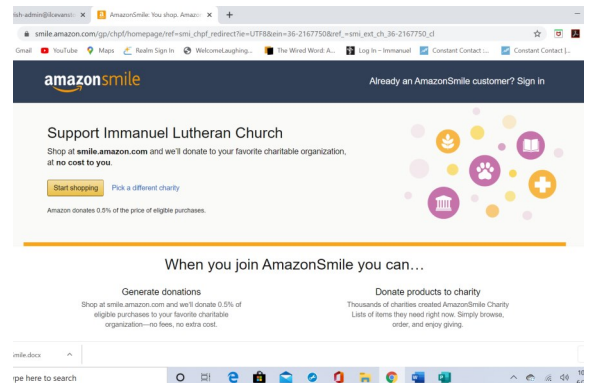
ish-admin@ilcevansv ×
AmazonSmile: You shop. Amazo ×
+
smile.amazon.com/gp/chpf/homepage/ref=smi_chpf_redirect?ie=UTF8&ein=36-2167750&ref_=smi_ext_ch_36-2167750_cl
Gmail YouTube Maps Realm Sign In WelcomeLaughing... The Wired Word: A... Log In ‹ Immanuel Constant Contact :... Constant Contact |...

amazonsmile
Already an AmazonSmile customer? Sign in

Support Immanuel Lutheran Church

Shop at **smile.amazon.com** and we'll donate to your favorite charitable organization, at **no cost to you**.

Start shopping Pick a different charity

Amazon donates 0.5% of the price of eligible purchases.

When you join AmazonSmile you can…

Generate donations

Shop at smile.amazon.com and we'll donate 0.5% of eligible purchases to your favorite charitable organization—no fees, no extra cost.

Donate products to charity

Thousands of charities created AmazonSmile Charity Lists of items they need right now. Simply browse, order, and enjoy giving.

Smile.docx

ype here to search